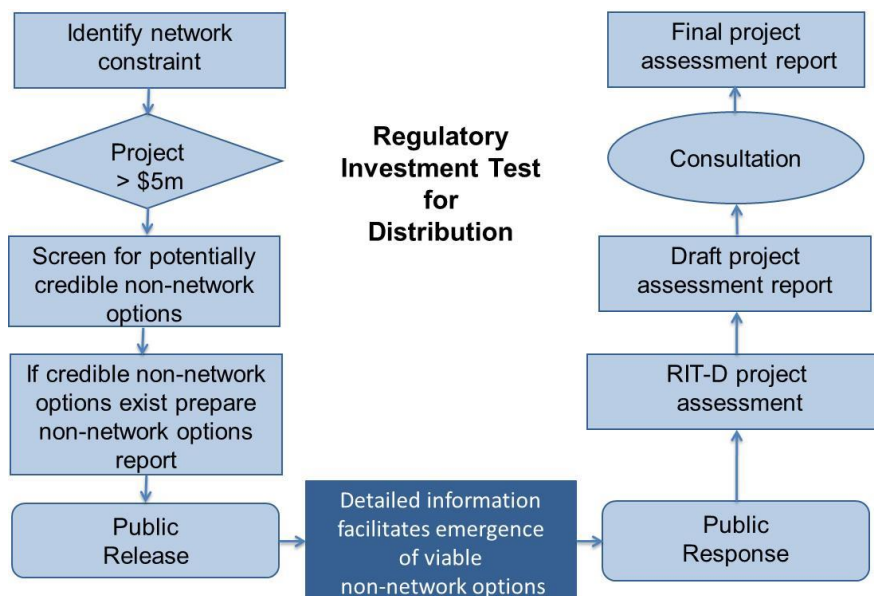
Identify network constraint

Project > \$5m

Screen for potentially credible non-network options

If credible non-network options exist prepare non-network options report

Public Release

Regulatory Investment Test for Distribution

Detailed information facilitates emergence of viable non-network options

Public Response

RIT-D project assessment

Draft project assessment report

Consultation

Final project assessment report